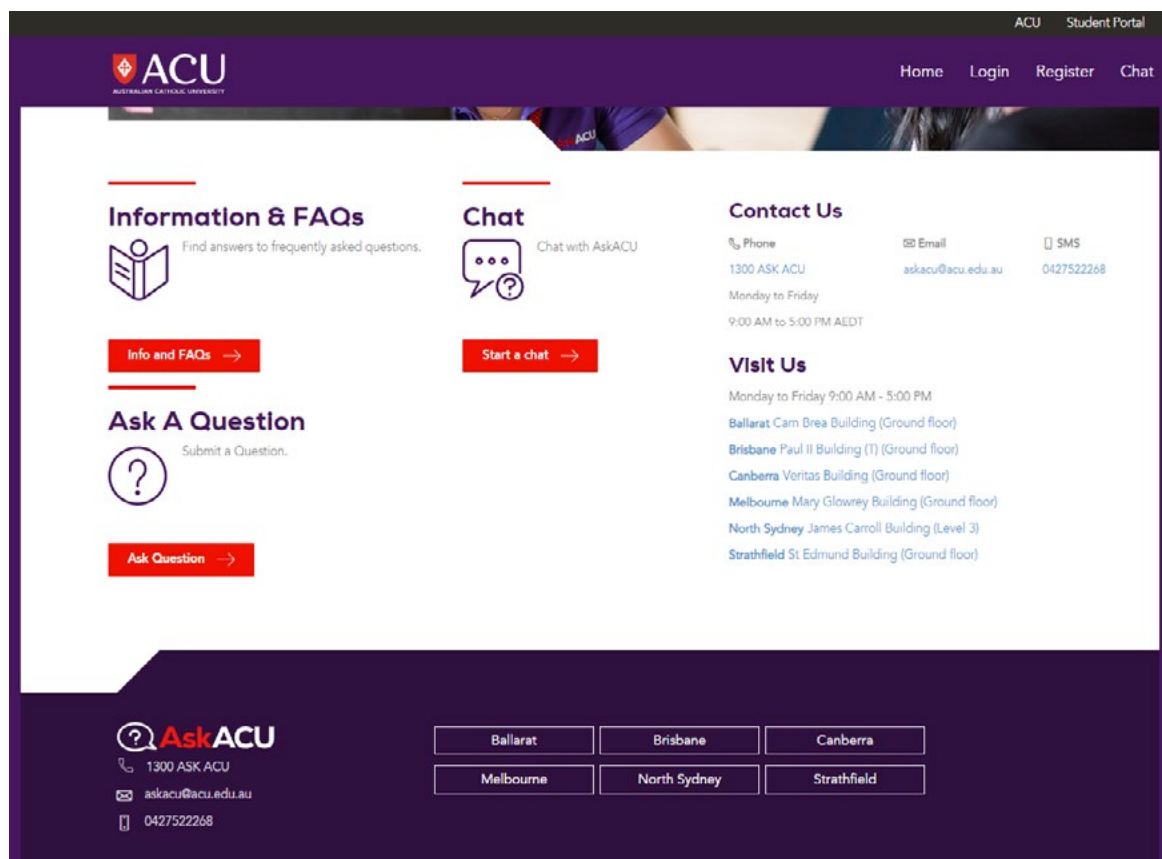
ACU Student Portal

ACU
AUSTRALIAN CATHOLIC UNIVERSITY

Home Login Register Chat

Information & FAQs

Find answers to frequently asked questions.

Info and FAQs →

Ask A Question

Submit a Question.

Ask Question →

Chat

Chat with AskACU

Start a chat →

Contact Us

Phone
1300 ASK ACU
Monday to Friday
9:00 AM to 5:00 PM AEDT

Email
askacu@acu.edu.au

SMS
0427522268

Visit Us

Monday to Friday 9:00 AM - 5:00 PM
Ballarat Cam Brea Building (Ground floor)
Brisbane Paul II Building (T) (Ground floor)
Canberra Veritas Building (Ground floor)
Melbourne Mary Glowrey Building (Ground floor)
North Sydney James Carroll Building (Level 3)
Strathfield St Edmund Building (Ground floor)

AskACU
1300 ASK ACU
askacu@acu.edu.au
0427522268

| Ballarat | Brisbane | Canberra |
|---|---|---|
| Melbourne | North Sydney | Strathfield |